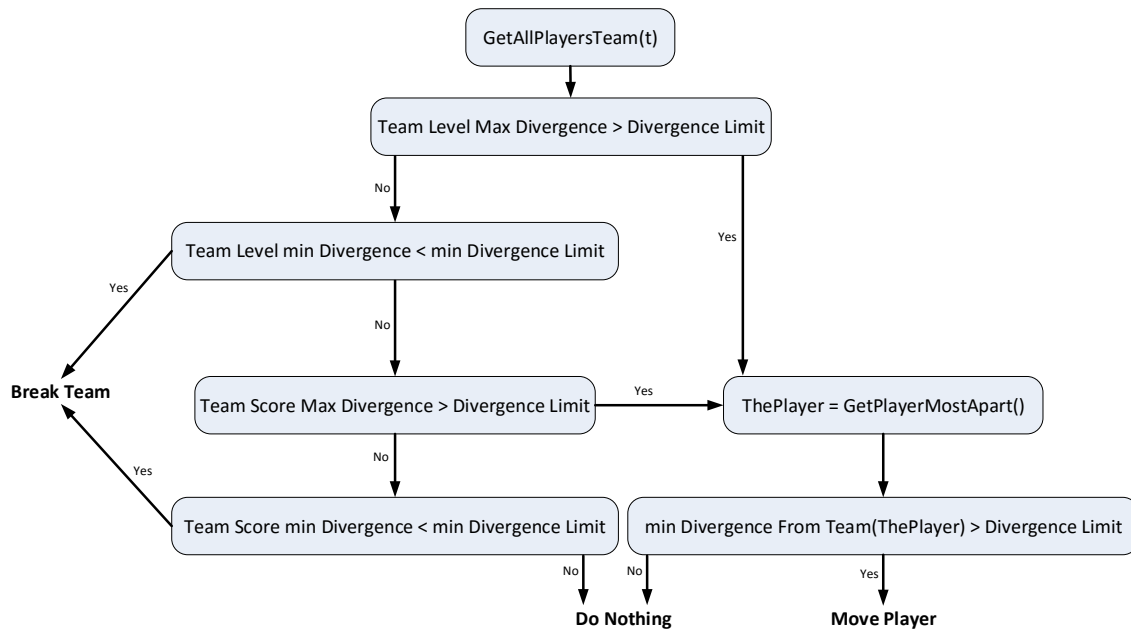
GetAllPlayersTeam(t)

Team Level Max Divergence > Divergence Limit

No

Yes

Team Level min Divergence < min Divergence Limit

Yes

No

Break Team

Team Score Max Divergence > Divergence Limit

Yes

ThePlayer = GetPlayerMostApart()

No

Yes

Team Score min Divergence < min Divergence Limit

min Divergence From Team(ThePlayer) > Divergence Limit

No

No

Yes

Do Nothing

Move Player